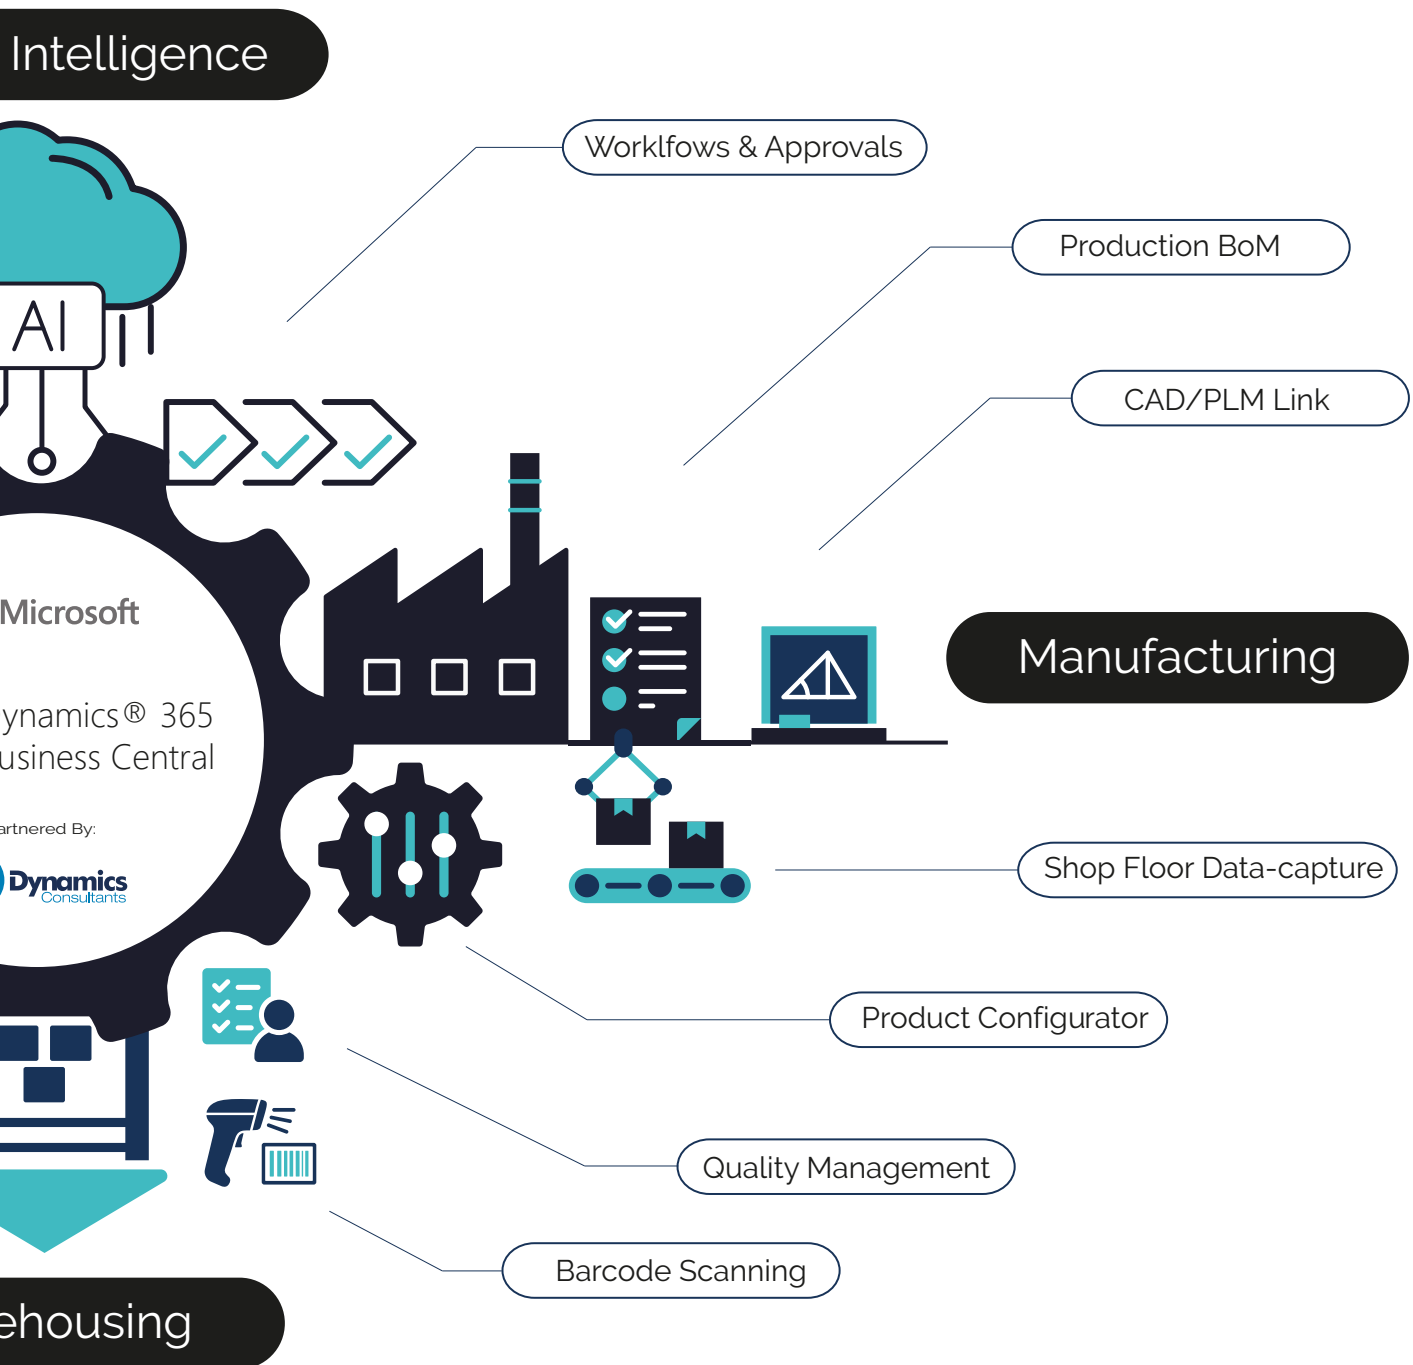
Intelligence

Worklfows & Approvals

Production BoM

AI

CAD/PLM Link

Microsoft

ynamics® 365
usiness Central

artnered By:

Dynamics
Consultants

Manufacturing

Shop Floor Data-capture

Product Configurator

Quality Management

Barcode Scanning

ehousing